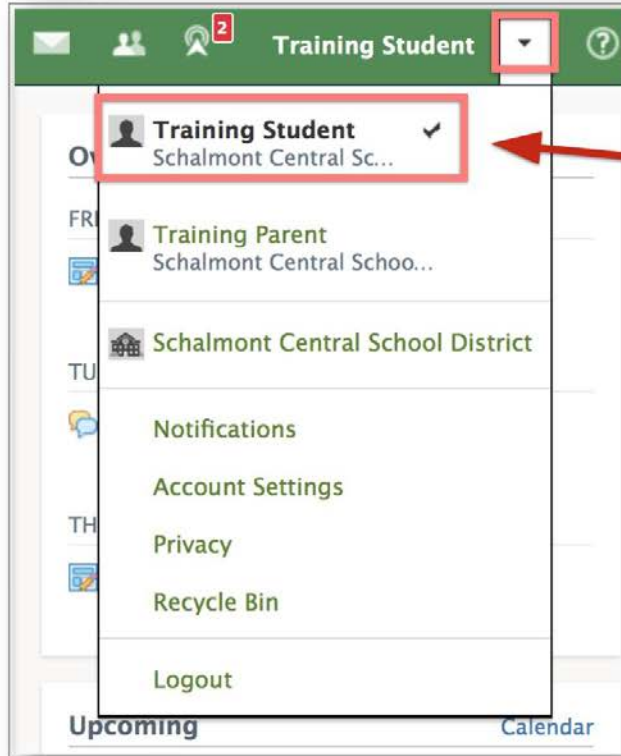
2 Training Student

Training Student ✔
Schalmont Central Sc...

Training Parent
Schalmont Central Schoo...

Schalmont Central School District

Notifications

Account Settings

Privacy

Recycle Bin

Logout

Ov
FR
TU
TH

Upcoming
Calendar